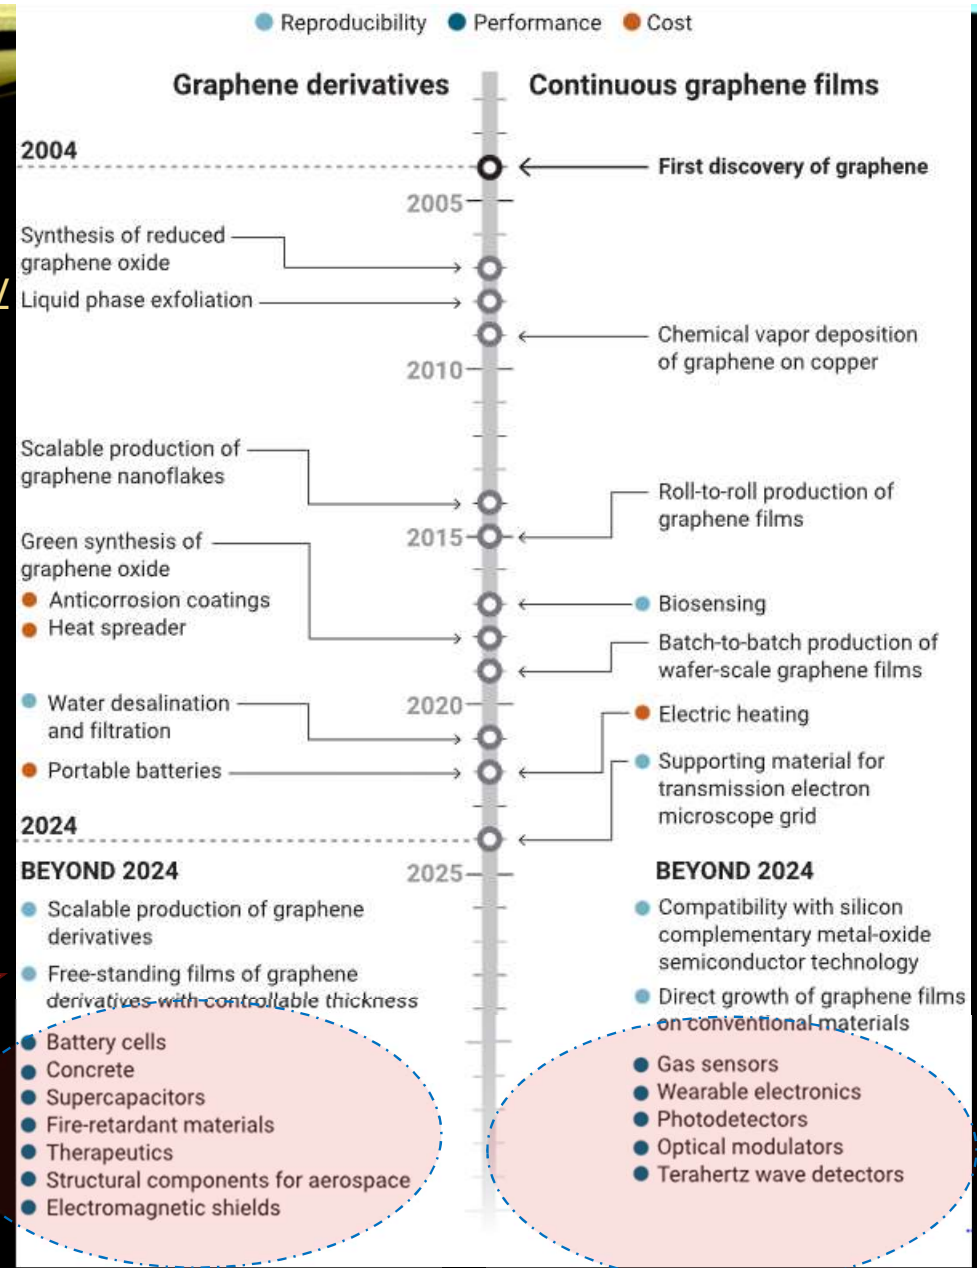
Reproducibility Performance Cost

Graphene derivatives

Continuous graphene films

2004

First discovery of graphene

2005

Synthesis of reduced graphene oxide

Liquid phase exfoliation

Chemical vapor deposition of graphene on copper

2010

Scalable production of graphene nanoflakes

Roll-to-roll production of graphene films

2015

Green synthesis of graphene oxide

Anticorrosion coatings

Heat spreader

Biosensing

Batch-to-batch production of wafer-scale graphene films

Water desalination and filtration

2020

Electric heating

Portable batteries

Supporting material for transmission electron microscope grid

2024

BEYOND 2024

2025

Scalable production of graphene derivatives

Free-standing films of graphene derivatives with controllable thickness

Battery cells

Concrete

Supercapacitors

Fire-retardant materials

Therapeutics

Structural components for aerospace

Electromagnetic shields

BEYOND 2024

Compatibility with silicon complementary metal-oxide semiconductor technology

Direct growth of graphene films on conventional materials

Gas sensors

Wearable electronics

Photodetectors

Optical modulators

Terahertz wave detectors